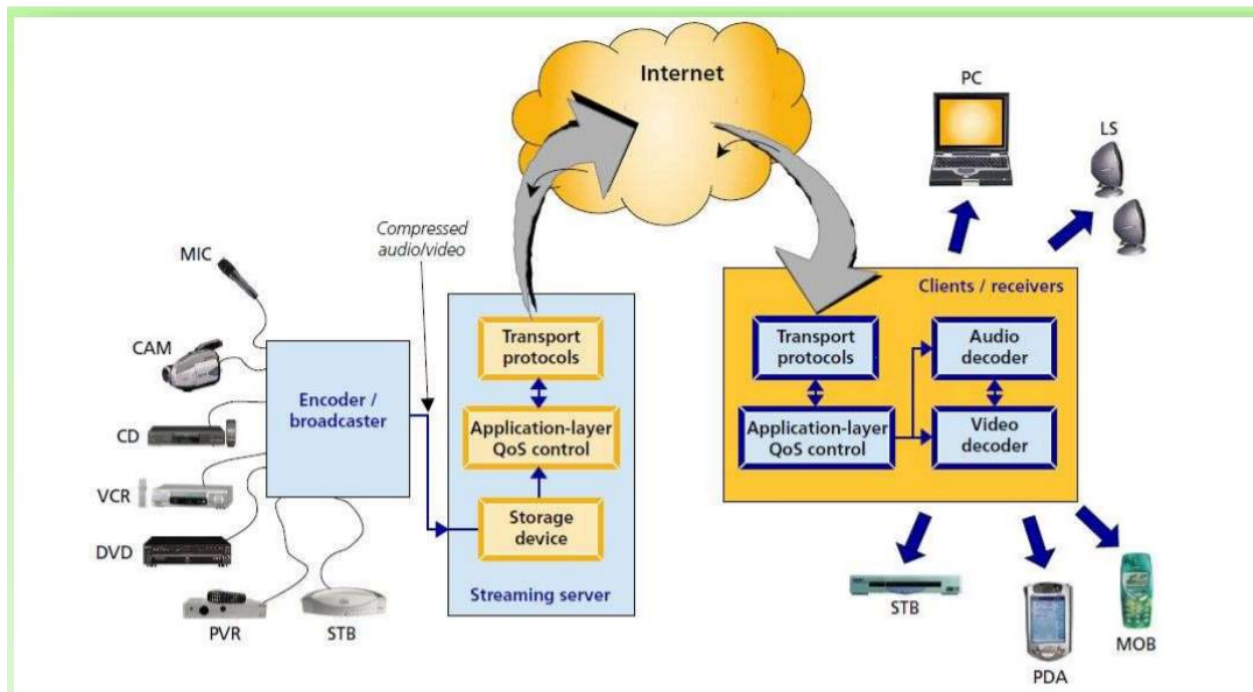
Internet

PC

LS

Compressed audio/video

MIC

CAM

CD

VCR

DVD

PVR

STB

Encoder / broadcaster

Transport protocols

Application-layer QoS control

Storage device

Streaming server

Clients / receivers

Transport protocols

Application-layer QoS control

Audio decoder

Video decoder

STB

PDA

MOB